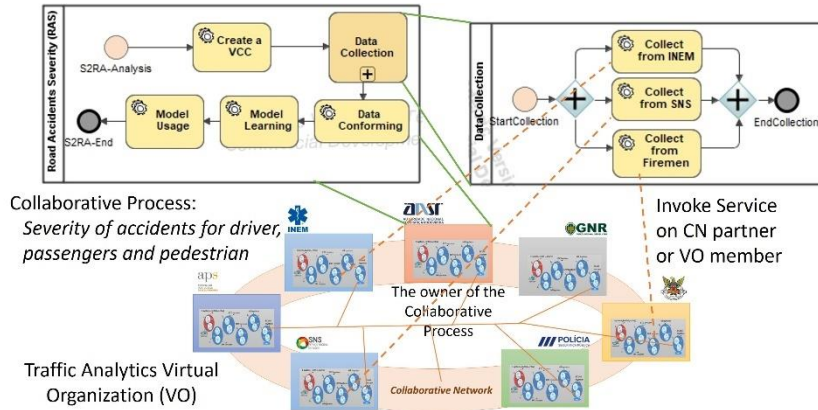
Road Accidents Severity (RAS)

S2RA-Analysis

Create a VCC

Data Collection

Data Conforming

Model Learning

Model Usage

S2RA-End

DataCollection

StartCollection

Collect from INEM

Collect from SNS

Collect from Firemen

EndCollection

Collaborative Process:
*Severity of accidents for driver, passengers and pedestrian*

INEM

ANSR

GNR

aps

Invoke Service on CN partner or VO member

The owner of the Collaborative Process

SNS

POLÍCIA

Collaborative Network

Traffic Analytics Virtual Organization (VO)